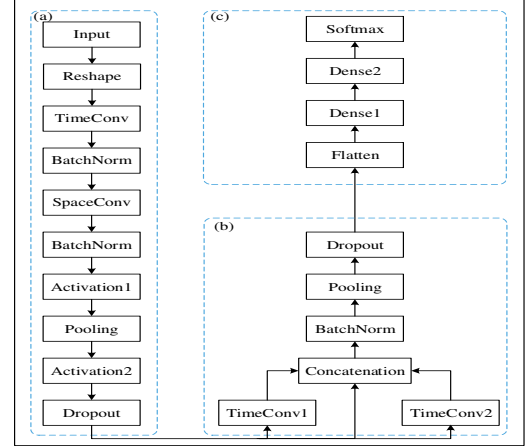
(a)

Input

Reshape

TimeConv

BatchNorm

SpaceConv

BatchNorm

Activation1

Pooling

Activation2

Dropout

(c)

Softmax

Dense2

Dense1

Flatten

(b)

Dropout

Pooling

BatchNorm

Concatenation

TimeConv1

TimeConv2